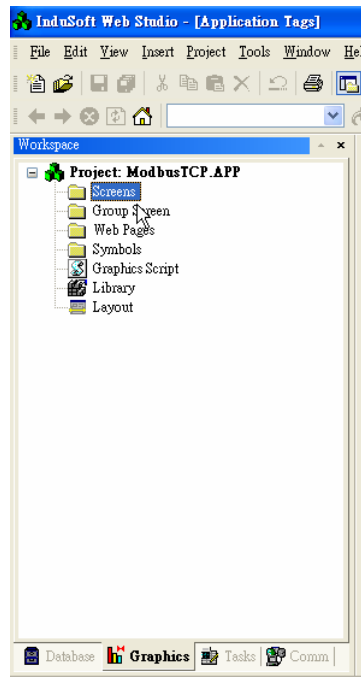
InduSoft Web Studio - [Application Tags]

File Edit View Insert Project Tools Window He

Workspace

Project: ModbusTCP.APP
Screens
Group Screen
Web Pages
Symbols
Graphics Script
Library
Layout

Database Graphics Tasks Comm